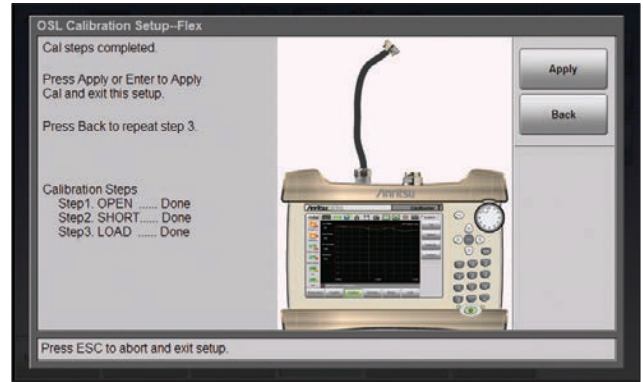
OSL Calibration Setup--Flex

Cal steps completed.

Press Apply or Enter to Apply Cal and exit this setup.

Press Back to repeat step 3.

Calibration Steps
Step1. OPEN ...... Done
Step2. SHORT...... Done
Step3. LOAD ...... Done

Apply

Back

Anritsu

Press ESC to abort and exit setup.